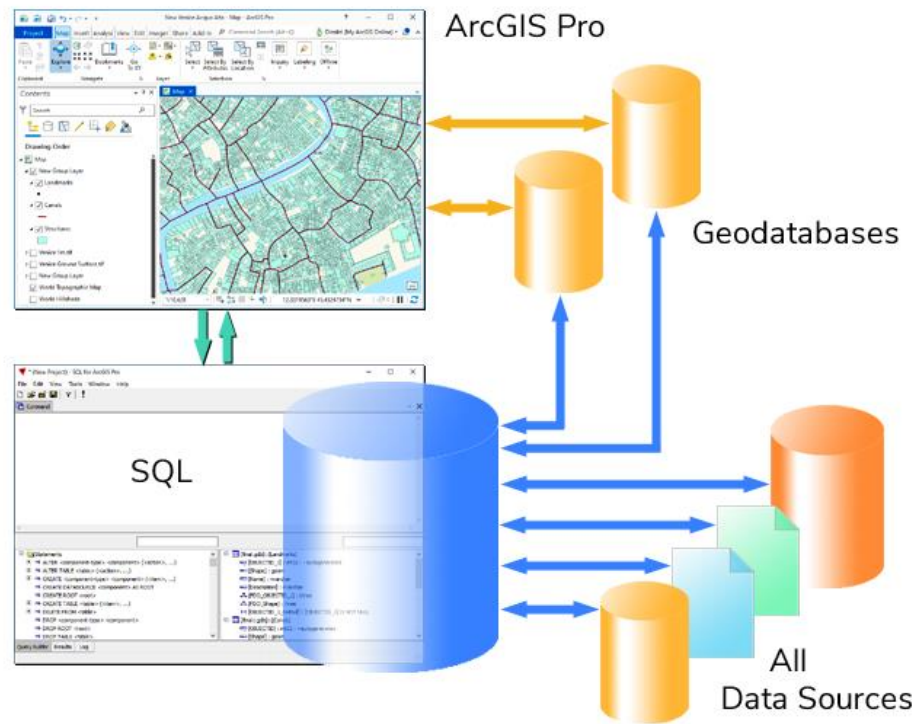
ArcGIS Pro

Geodatabases

SQL

All
Data Sources

Project Map Insert Analysis View Edit Imagery Share Add-In

Contents

Search

Drawing Order

Map

New Group Layer

Landmarks

Canals

Structures

Venice tin.tif

Venice Ground Surface.tif

New Group Layer

World Topographic Map

World Hillshade

Map

* (New Project) - SQL for ArcGIS Pro

File Edit View Tools Window Help

Command

Statements

ALTER

ALTER TABLE

CREATE

CREATE DATASOURCE

CREATE ROOT

CREATE TABLE

DELETE FROM

DROP

DROP ROOT

DROP TABLE

Query Builder Results Log